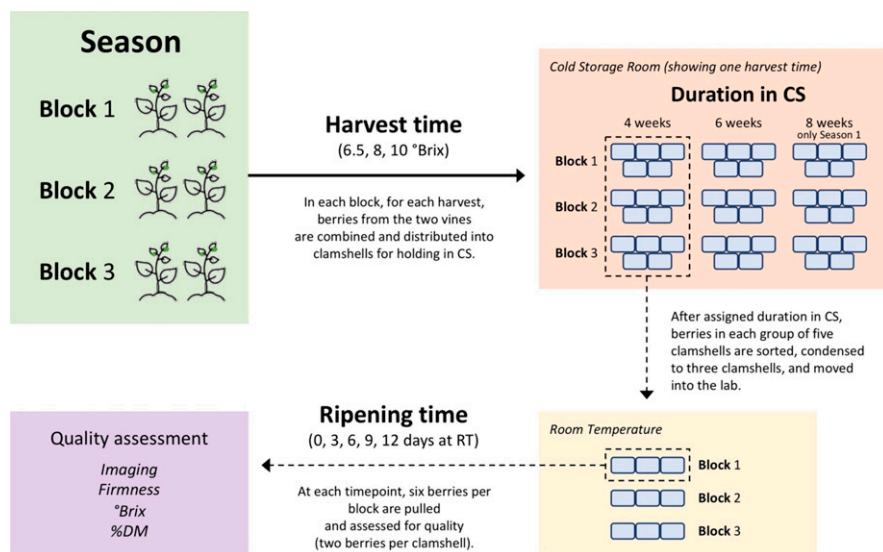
Season

Block 1

Block 2

Block 3

Harvest time
(6.5, 8, 10 °Brix)

In each block, for each harvest, berries from the two vines are combined and distributed into clamshells for holding in CS.

Cold Storage Room (showing one harvest time)

Duration in CS

4 weeks

6 weeks

8 weeks
only Season 1

Block 1

Block 2

Block 3

After assigned duration in CS, berries in each group of five clamshells are sorted, condensed to three clamshells, and moved into the lab.

Quality assessment

Imaging
Firmness
°Brix
%DM

Ripening time
(0, 3, 6, 9, 12 days at RT)

At each timepoint, six berries per block are pulled and assessed for quality (two berries per clamshell).

Room Temperature

Block 1

Block 2

Block 3